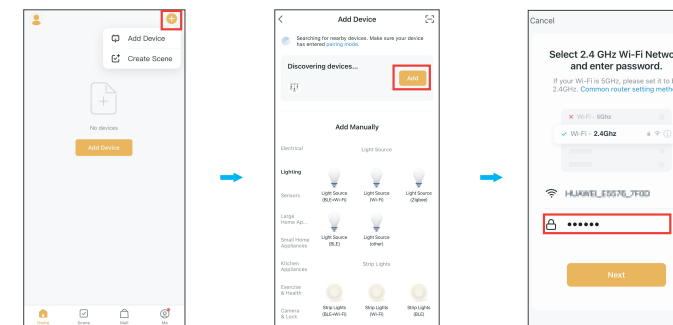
Add Device

Create Scene

No devices

Add Device

Home Scene Mall Me

Add Device

Searching for nearby devices. Make sure your device has entered pairing mode.

Discovering devices...

Add

Add Manually

Electrical

Light Source

Lighting

Sensors

Large Home Ap...

Small Home Appliances

Kitchen Appliances

Exercise & Health

Camera & Lock

Light Source (BLE+Wi-Fi)

Light Source (Wi-Fi)

Light Source (Zigbee)

Light Source (BLE)

Light Source (other)

Strip Lights

Strip Lights (BLE+Wi-Fi)

Strip Lights (Wi-Fi)

Strip Lights (BLE)

Cancel

Select 2.4 GHz Wi-Fi Netwo and enter password.

If your Wi-Fi is 5GHz, please set it to 2.4GHz. Common router setting metho

Wi-Fi - 5Ghz

Wi-Fi - 2.4Ghz

HUAWEI_E5576_7F0D

••••••

Next